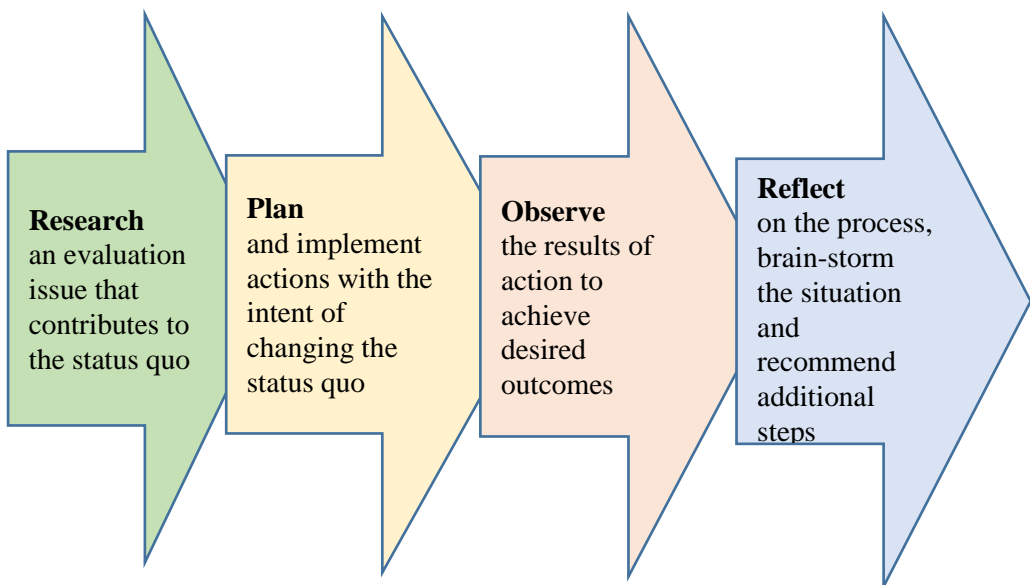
**Research**
an evaluation issue that contributes to the status quo

**Plan**
and implement actions with the intent of changing the status quo

**Observe**
the results of action to achieve desired outcomes

**Reflect**
on the process, brain-storm the situation and recommend additional steps